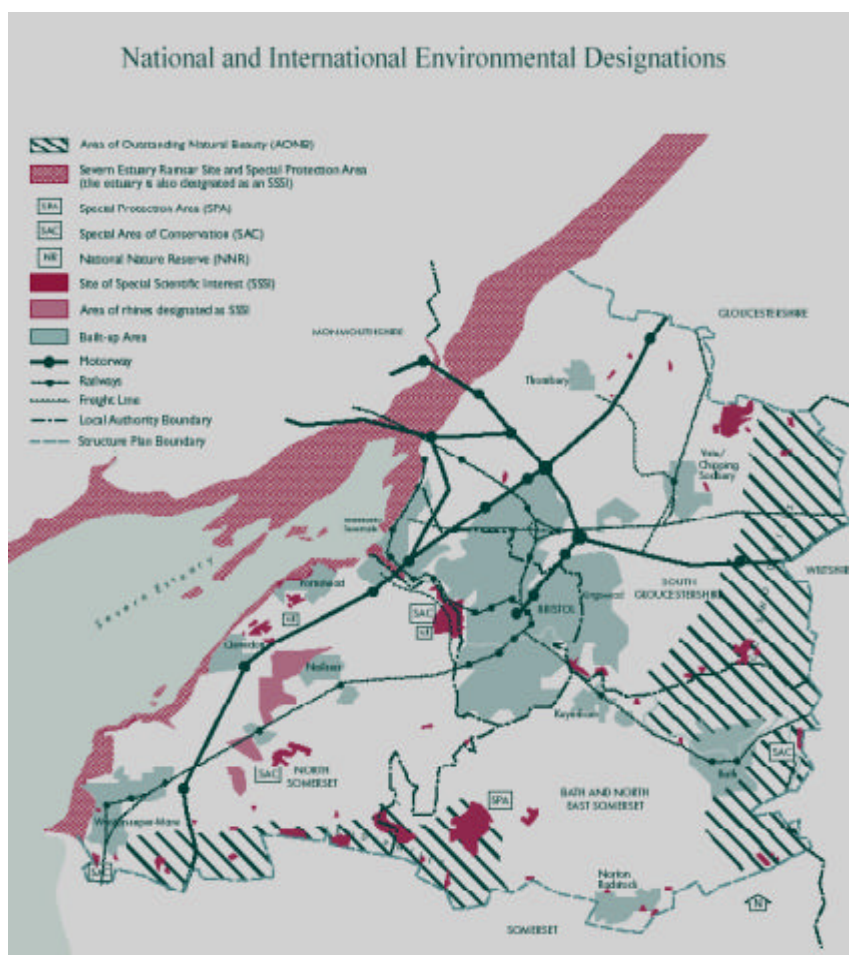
National and International Environmental Designations

Area of Outstanding Natural Beauty (AONB)
Severn Estuary Ramsar Site and Special Protection Area (the estuary is also designated as an SSSI)
SPA Special Protection Area (SPA)
SAC Special Area of Conservation (SAC)
NR National Nature Reserve (NNR)
Site of Special Scientific Interest (SSSI)
Area of rhines designated as SSSI
Built-up Area
Motorway
Railways
Freight Line
Local Authority Boundary
Structure Plan Boundary

MONMOUTHSHIRE
GLOUCESTERSHIRE
Thornbury
Yate/Chipping Sodbury
Severnside
Severn Estuary
Portishead
SAC
NR
Clevedon
Nailsea
BRISTOL
Emersons Green
SOUTH GLOUCESTERSHIRE
WILTSHIRE
Keynsham
SAC
Bath
SAC
NORTH SOMERSET
SPA
BATH AND NORTH EAST SOMERSET
Weston-super-Mare
SAC
Norton Radstock
N
SOMERSET